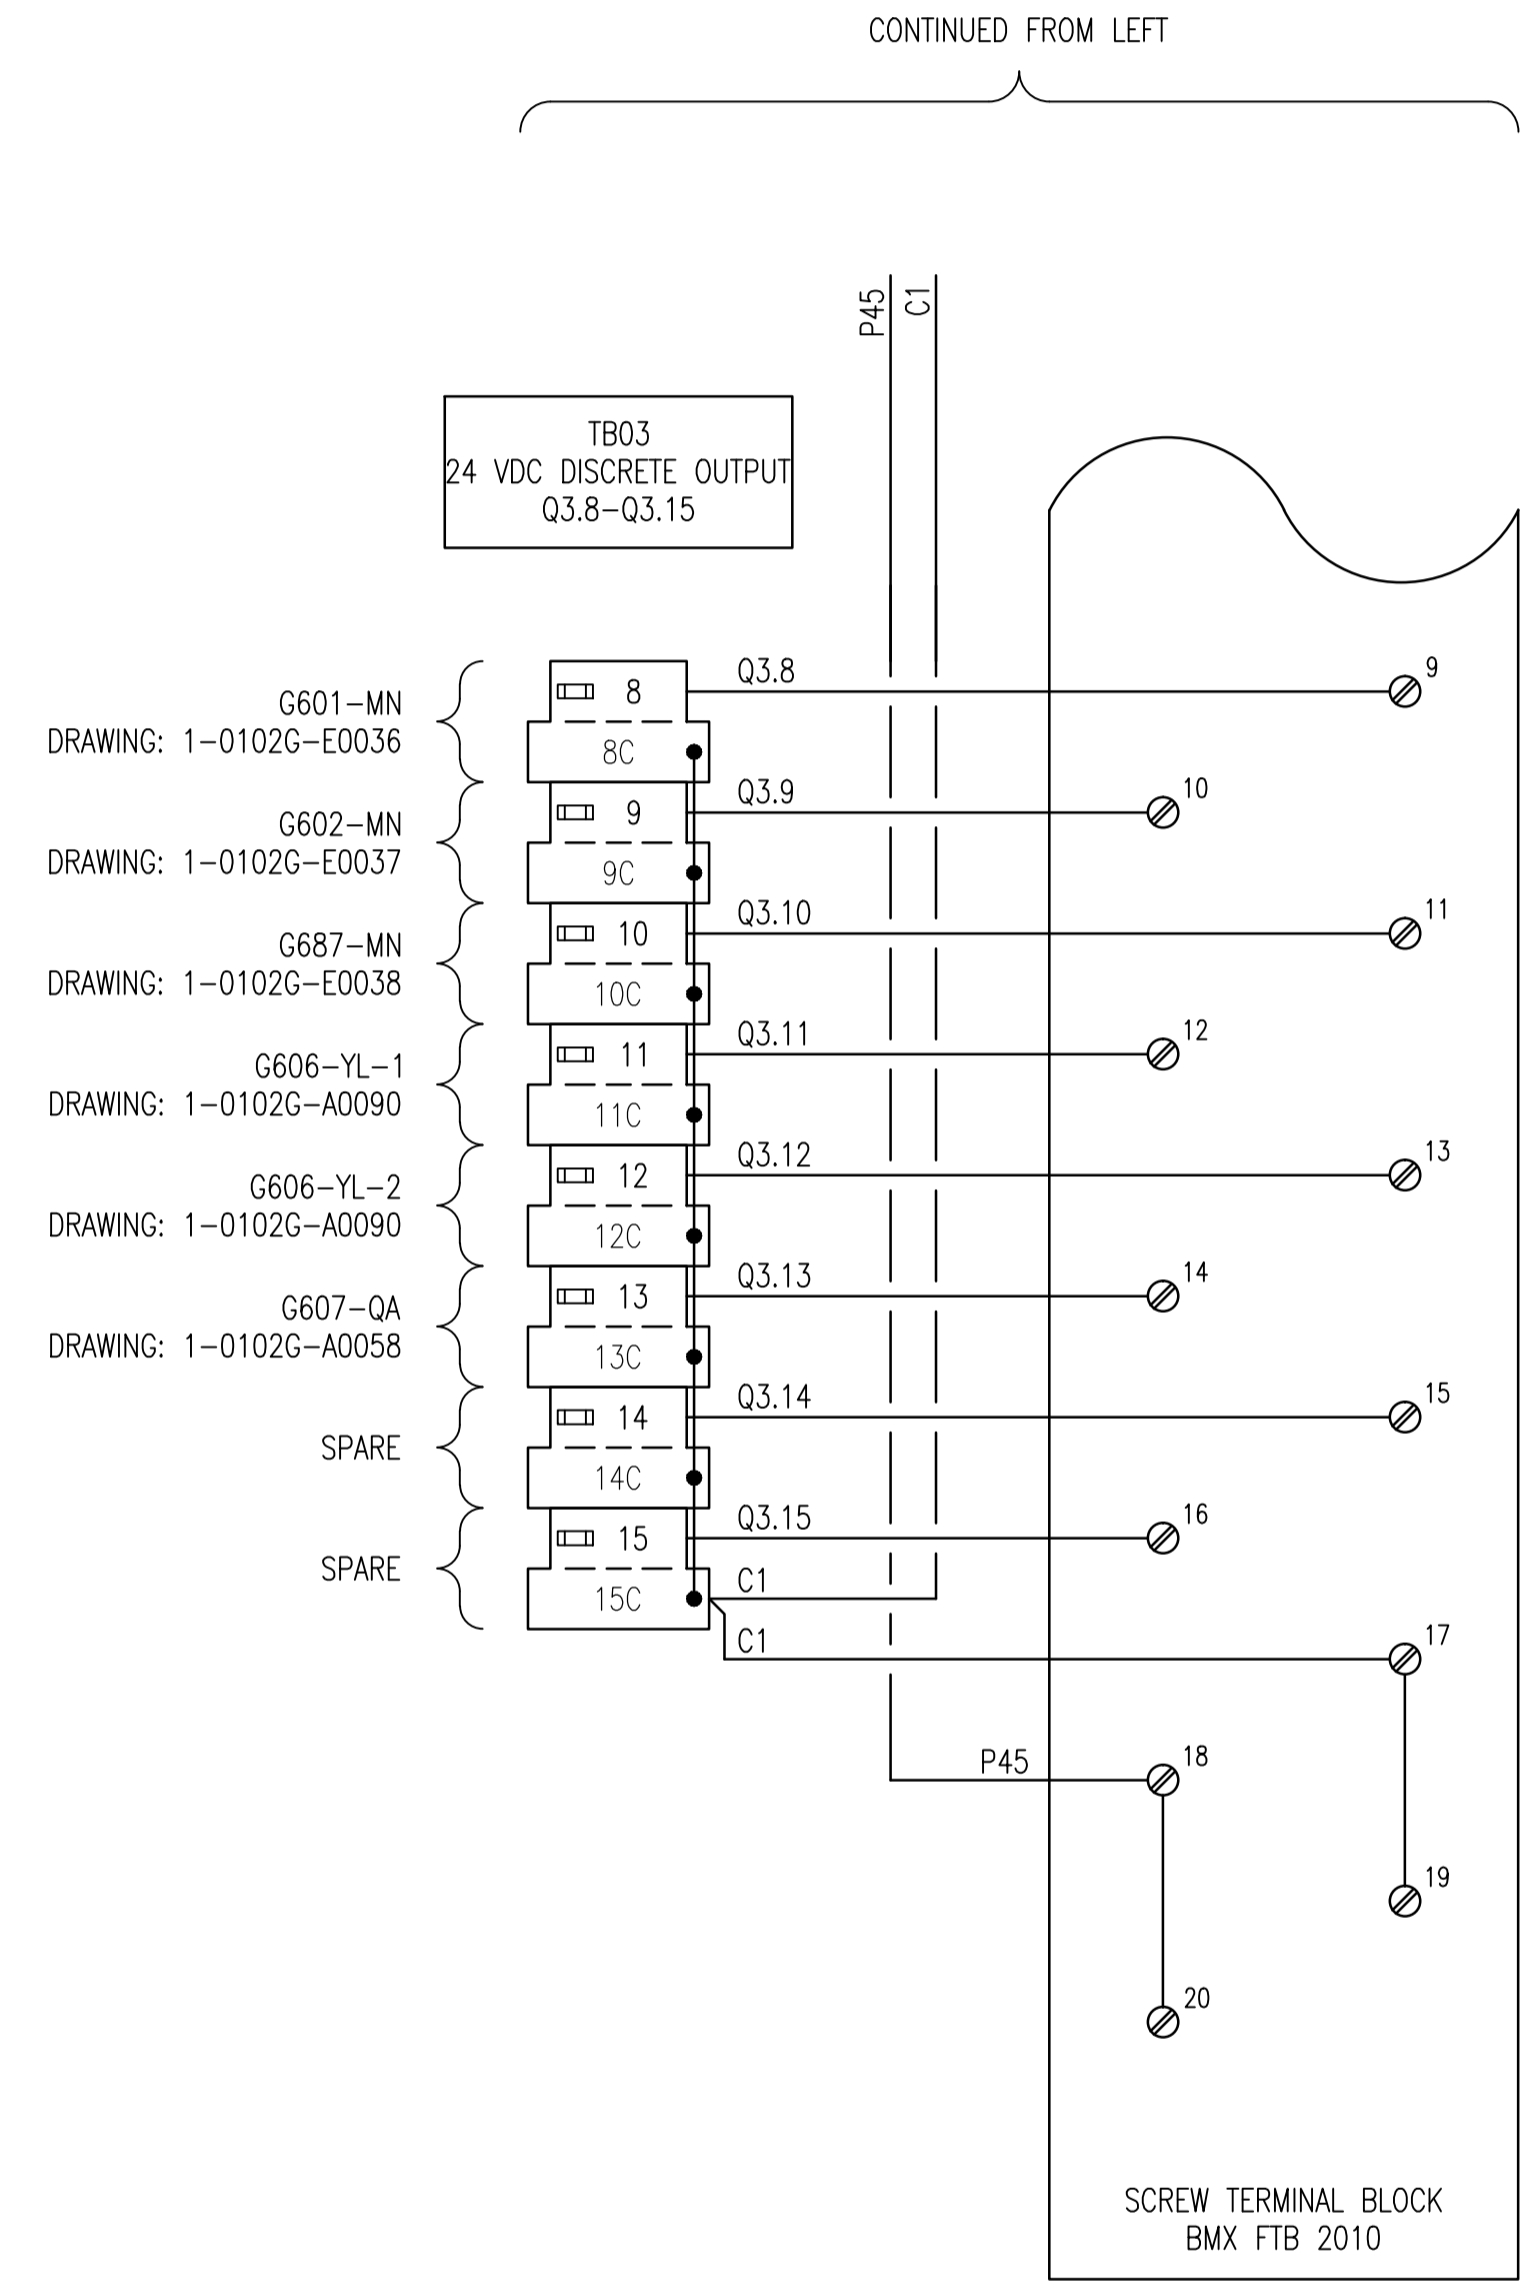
CONTINUED FROM LEFT

P45
C1

TB03
24 VDC DISCRETE OUTPUT
Q3.8–Q3.15

G601–MN
DRAWING: 1–0102G–E0036

8
8C
Q3.8
9

G602–MN
DRAWING: 1–0102G–E0037

9
9C
Q3.9
10

G687–MN
DRAWING: 1–0102G–E0038

10
10C
Q3.10
11

G606–YL–1
DRAWING: 1–0102G–A0090

11
11C
Q3.11
12

G606–YL–2
DRAWING: 1–0102G–A0090

12
12C
Q3.12
13

G607–QA
DRAWING: 1–0102G–A0058

13
13C
Q3.13
14

SPARE

14
14C
Q3.14
15

SPARE

15
15C
Q3.15
16

C1
C1
17

P45
18

19

20

SCREW TERMINAL BLOCK
BMX FTB 2010